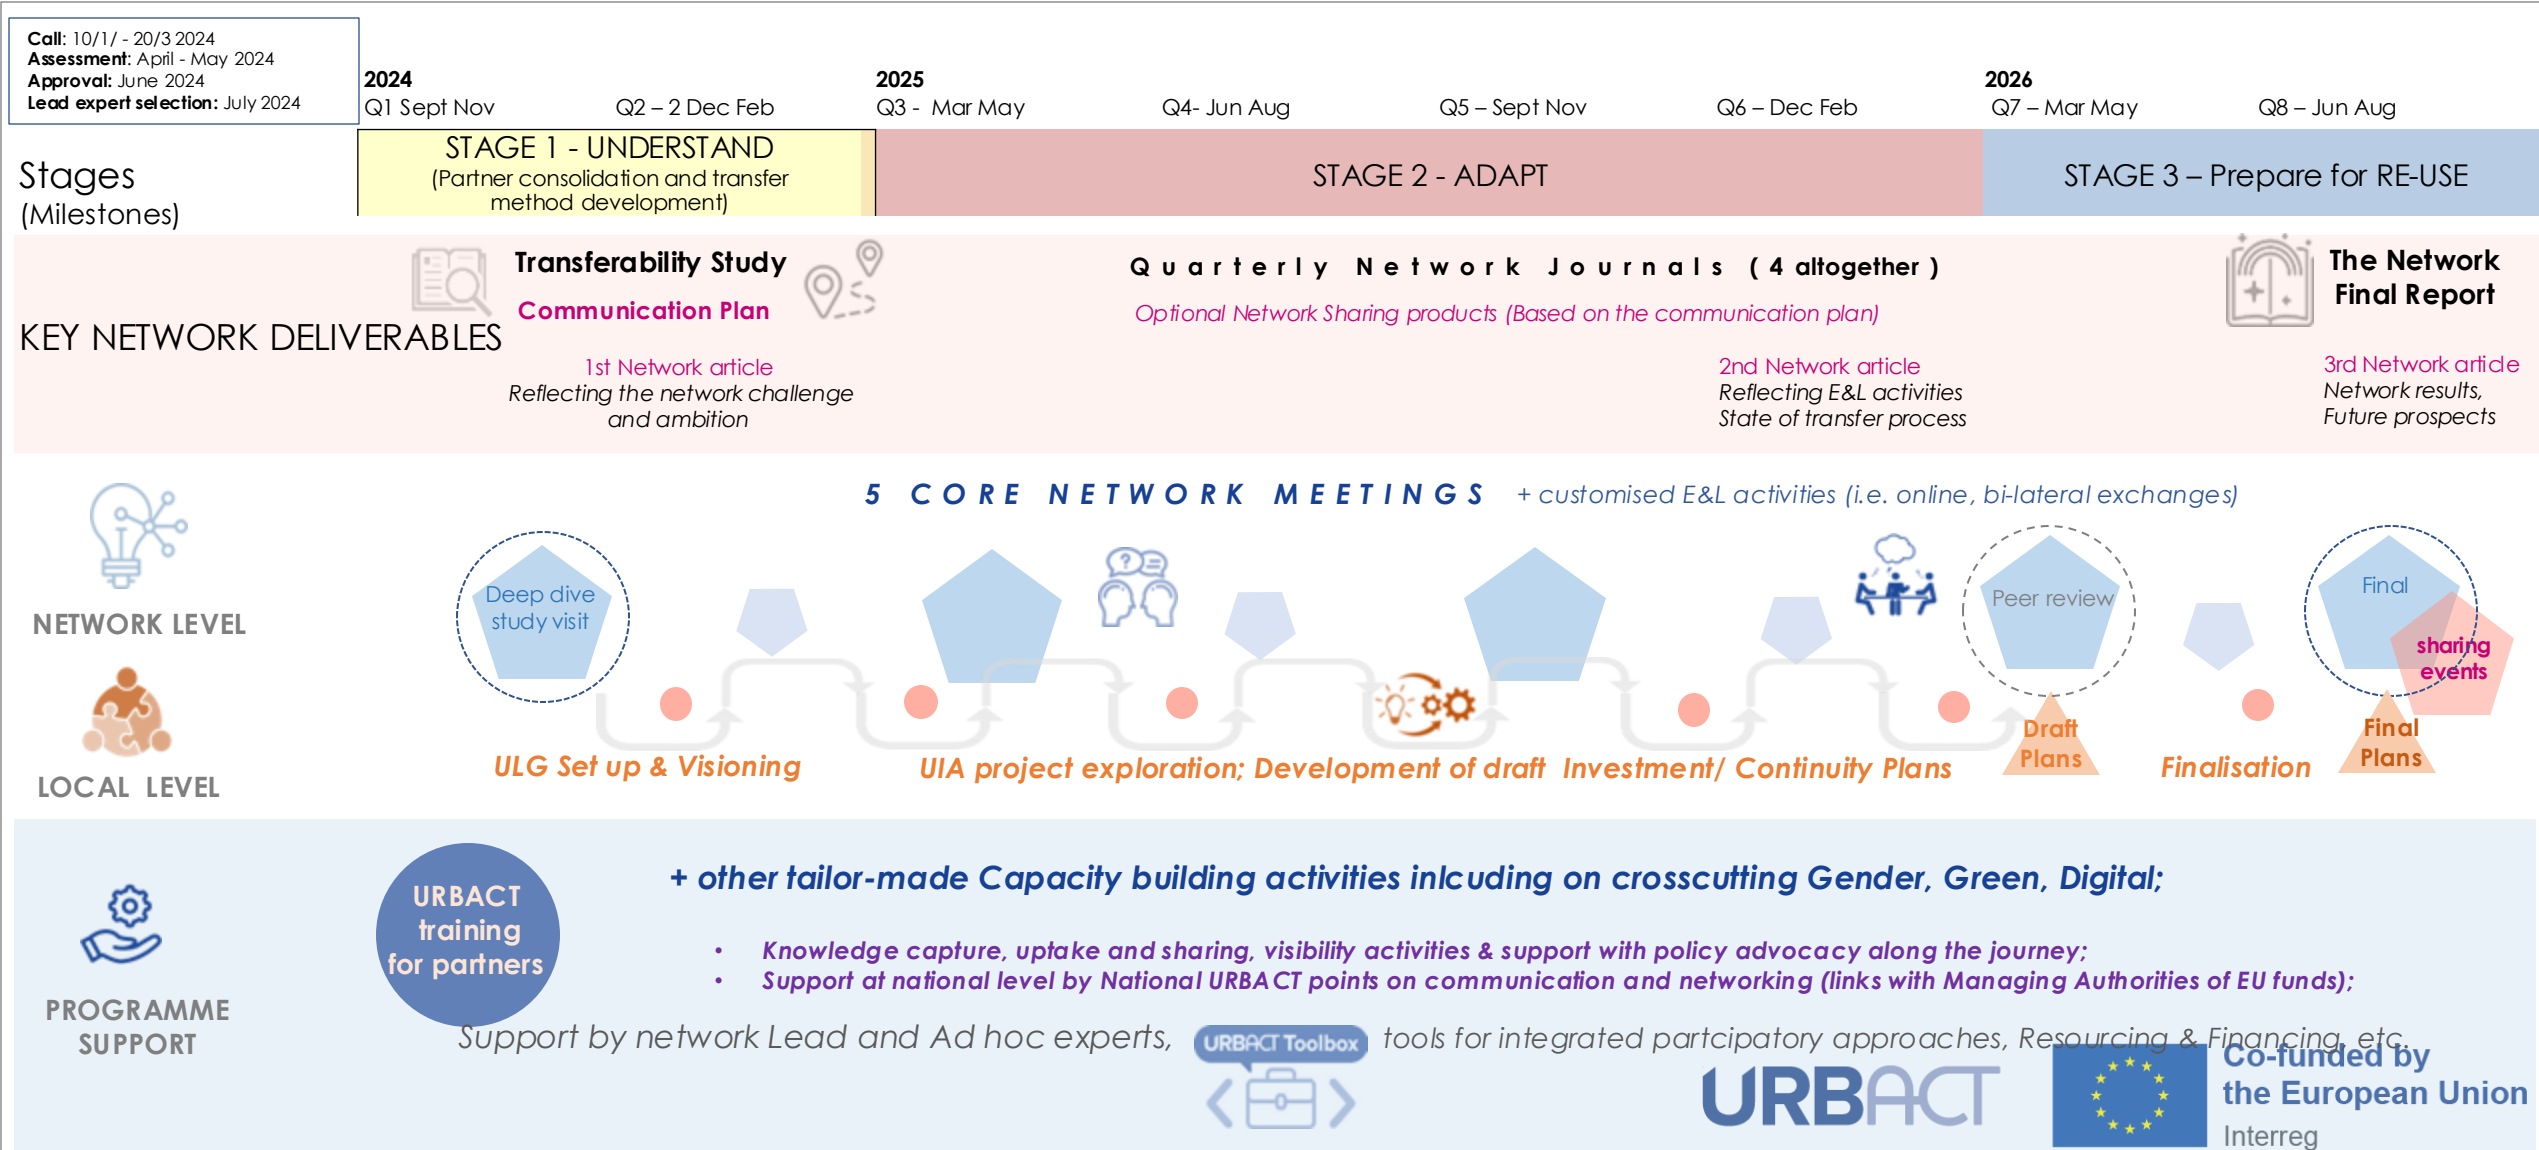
Call: 10/1/ - 20/3 2024
Assessment: April - May 2024
Approval: June 2024
Lead expert selection: July 2024

2024
Q1 Sept Nov
Q2 – 2 Dec Feb
2025
Q3 - Mar May
Q4- Jun Aug
Q5 – Sept Nov
Q6 – Dec Feb
2026
Q7 – Mar May
Q8 – Jun Aug

Stages (Milestones)

STAGE 1 - UNDERSTAND
(Partner consolidation and transfer method development)

STAGE 2 - ADAPT

STAGE 3 – Prepare for RE-USE

KEY NETWORK DELIVERABLES

Transferability Study
Communication Plan

Quarterly Network Journals (4 altogether)
Optional Network Sharing products (Based on the communication plan)

The Network Final Report

1st Network article
Reflecting the network challenge and ambition

2nd Network article
Reflecting E&L activities
State of transfer process

3rd Network article
Network results,
Future prospects

5 CORE NETWORK MEETINGS + customised E&L activities (i.e. online, bi-lateral exchanges)

NETWORK LEVEL

Deep dive study visit
Peer review
Final
sharing events

LOCAL LEVEL

ULG Set up & Visioning
UIA project exploration; Development of draft Investment/ Continuity Plans
Draft Plans
Finalisation
Final Plans

PROGRAMME SUPPORT

URBACT training for partners

+ other tailor-made Capacity building activities inlcuding on crosscutting Gender, Green, Digital;

• Knowledge capture, uptake and sharing, visibility activities & support with policy advocacy along the journey;
• Support at national level by National URBACT points on communication and networking (links with Managing Authorities of EU funds);

Support by network Lead and Ad hoc experts, URBACT Toolbox tools for integrated partcipatory approaches, Resourcing & Financing, etc.

URBACT
Co-funded by the European Union
Interreg